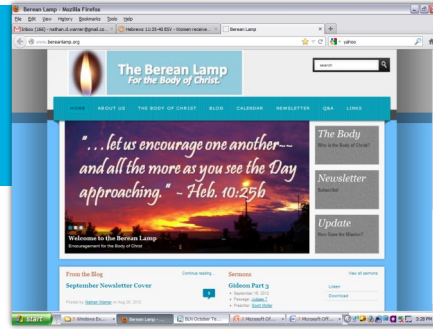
Berean Lamp - Mozilla Firefox

File Edit View History Bookmarks Tools Help

Inbox (160) - nathan.d.warner@gmail.co... | Hebrews 11:35-40 ESV - Women receive... | Berean Lamp | +

www.bereanlamp.org

yahoo

The Berean Lamp
For the Body of Christ.

search

HOME ABOUT US THE BODY OF CHRIST BLOG CALENDAR NEWSLETTER QNA LINKS

"...let us encourage one another- and all the more as you see the Day approaching." ~ Heb. 10:25b

Welcome to the Berean Lamp
Encouragement for the Body of Christ

The Body
Who is the Body of Christ?

Newsletter
Subscribe!

Update
Who have the Bereans?

From the Blog
Continue reading...

September Newsletter Cover

Posted by Nathan Warner on Aug 29, 2012

Sermons
View all sermons

Gideon Part 3

September 16, 2012
Passage: Judges 7
Preacher: Scott Hefter

Listen
Download

start | Windows Ex... | Berean Lamp -... | SLN October Te... | Microsoft Off... | Microsoft Off... | 3:28 PM